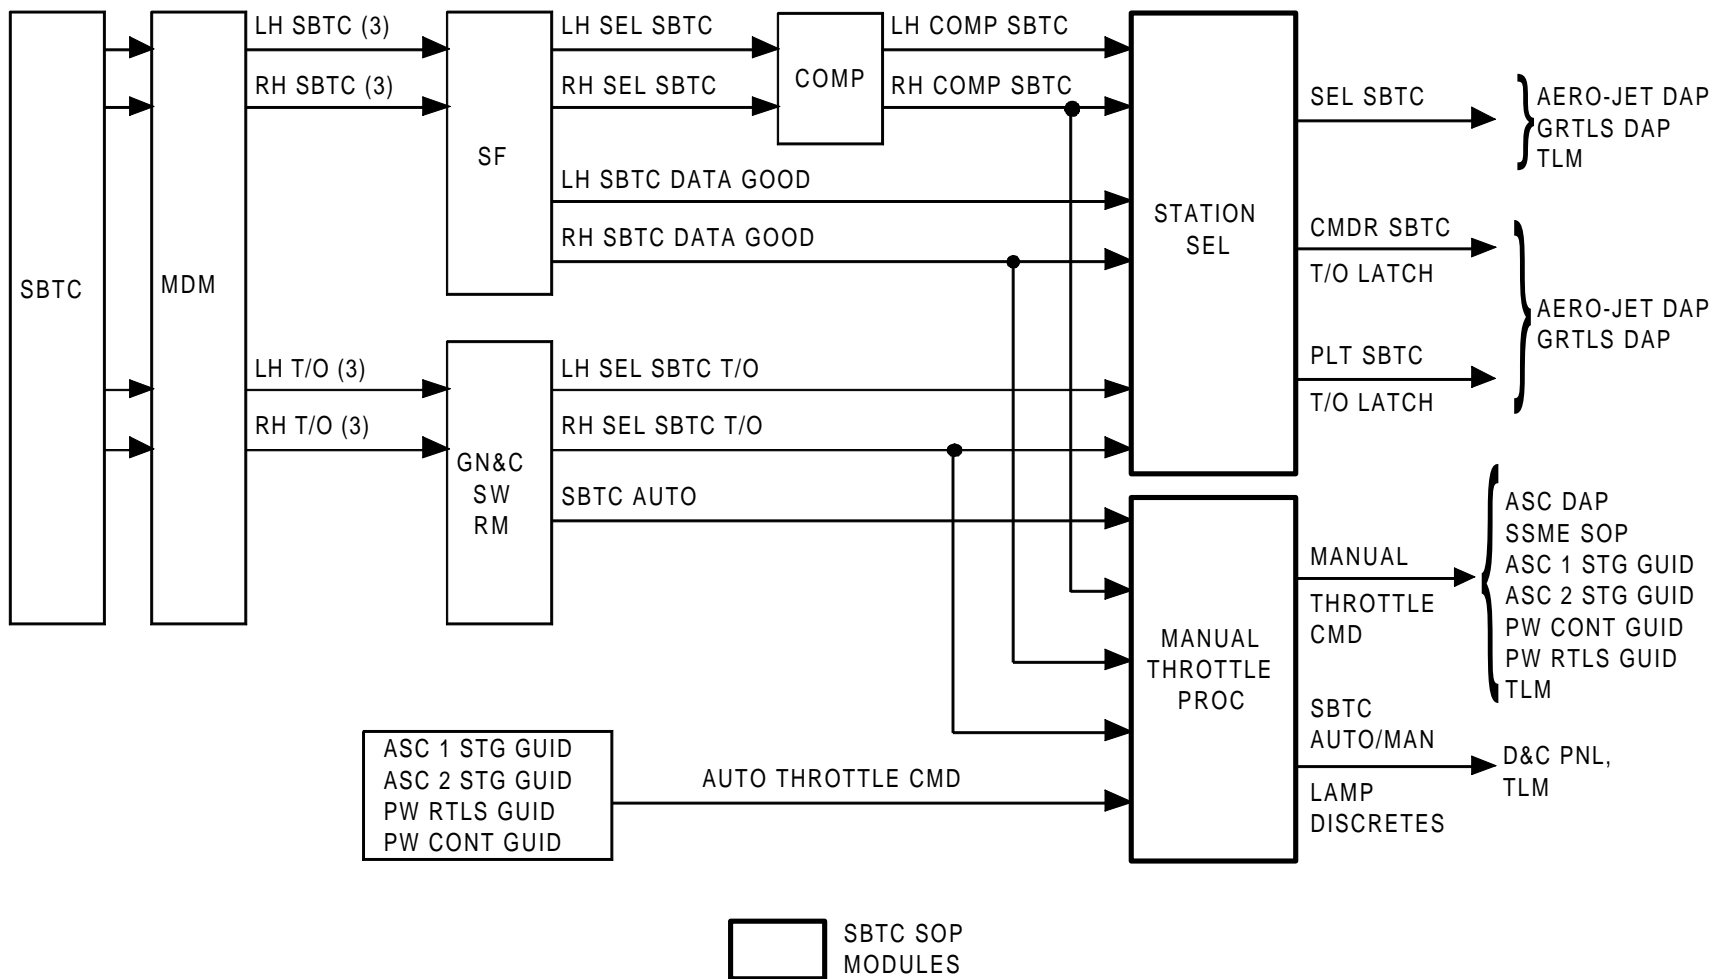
SBTC

MDM

LH SBTC (3)

RH SBTC (3)

SF

LH SEL SBTC

RH SEL SBTC

COMP

LH COMP SBTC

RH COMP SBTC

LH SBTC DATA GOOD

RH SBTC DATA GOOD

STATION SEL

SEL SBTC

AERO-JET DAP
GRTLS DAP
TLM

CMDR SBTC
T/O LATCH

PLT SBTC
T/O LATCH

AERO-JET DAP
GRTLS DAP

LH T/O (3)

RH T/O (3)

GN&C SW RM

LH SEL SBTC T/O

RH SEL SBTC T/O

SBTC AUTO

MANUAL THROTTLE PROC

MANUAL
THROTTLE CMD

ASC DAP
SSME SOP
ASC 1 STG GUID
ASC 2 STG GUID
PW CONT GUID
PW RTLS GUID
TLM

SBTC AUTO/MAN
LAMP DISCRETES

D&C PNL,
TLM

ASC 1 STG GUID
ASC 2 STG GUID
PW RTLS GUID
PW CONT GUID

AUTO THROTTLE CMD

SBTC SOP
MODULES